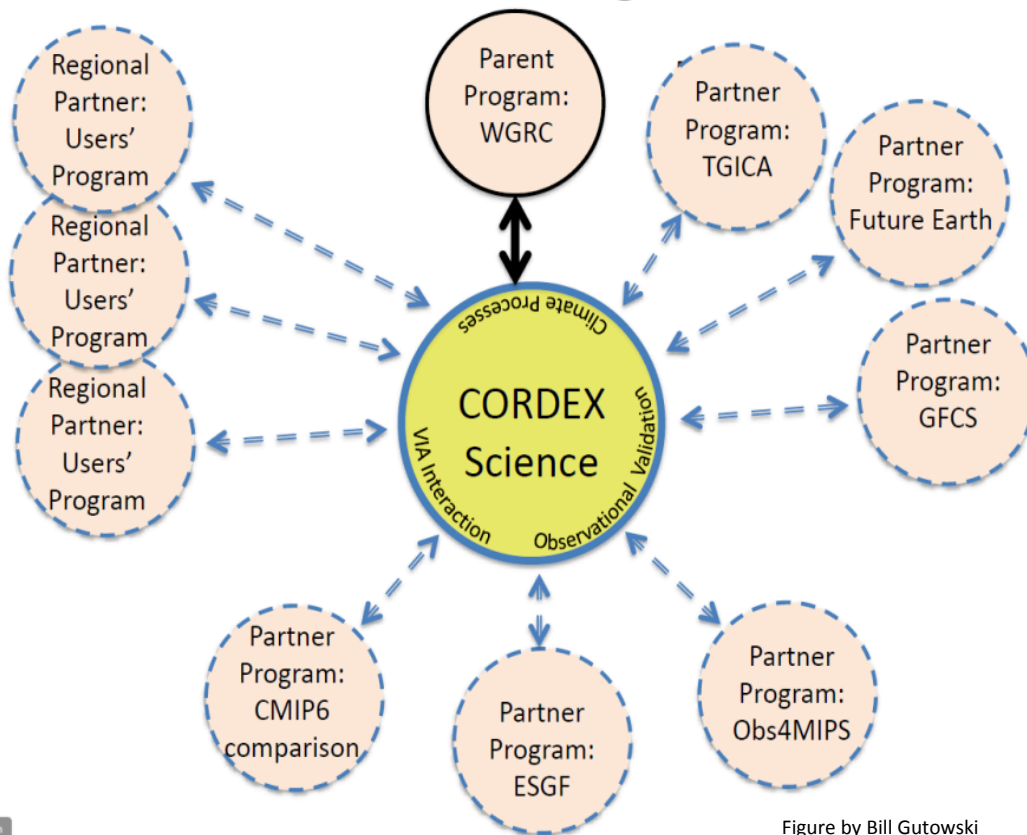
Regional Partner: Users' Program

Regional Partner: Users' Program

Regional Partner: Users' Program

Parent Program: WGRC

Partner Program: TGICA

Partner Program: Future Earth

Partner Program: GFCS

Climate Processes

CORDEX Science

VIA Interaction

Observational Validation

Partner Program: CMIP6 comparison

Partner Program: ESGF

Partner Program: Obs4MIPS

Figure by Bill Gutowski